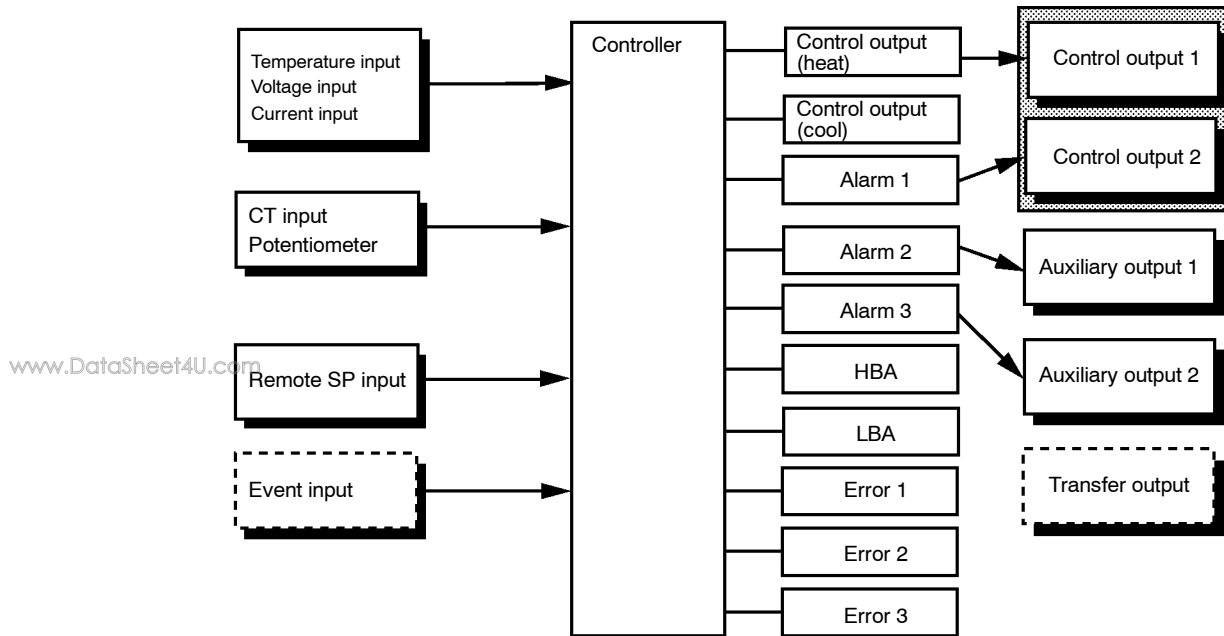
Temperature input
Voltage input
Current input

CT input
Potentiometer

www.DataSheet4U.com

Remote SP input

Event input

Controller

Control output (heat)

Control output (cool)

Alarm 1

Alarm 2

Alarm 3

HBA

LBA

Error 1

Error 2

Error 3

Control output 1

Control output 2

Auxiliary output 1

Auxiliary output 2

Transfer output